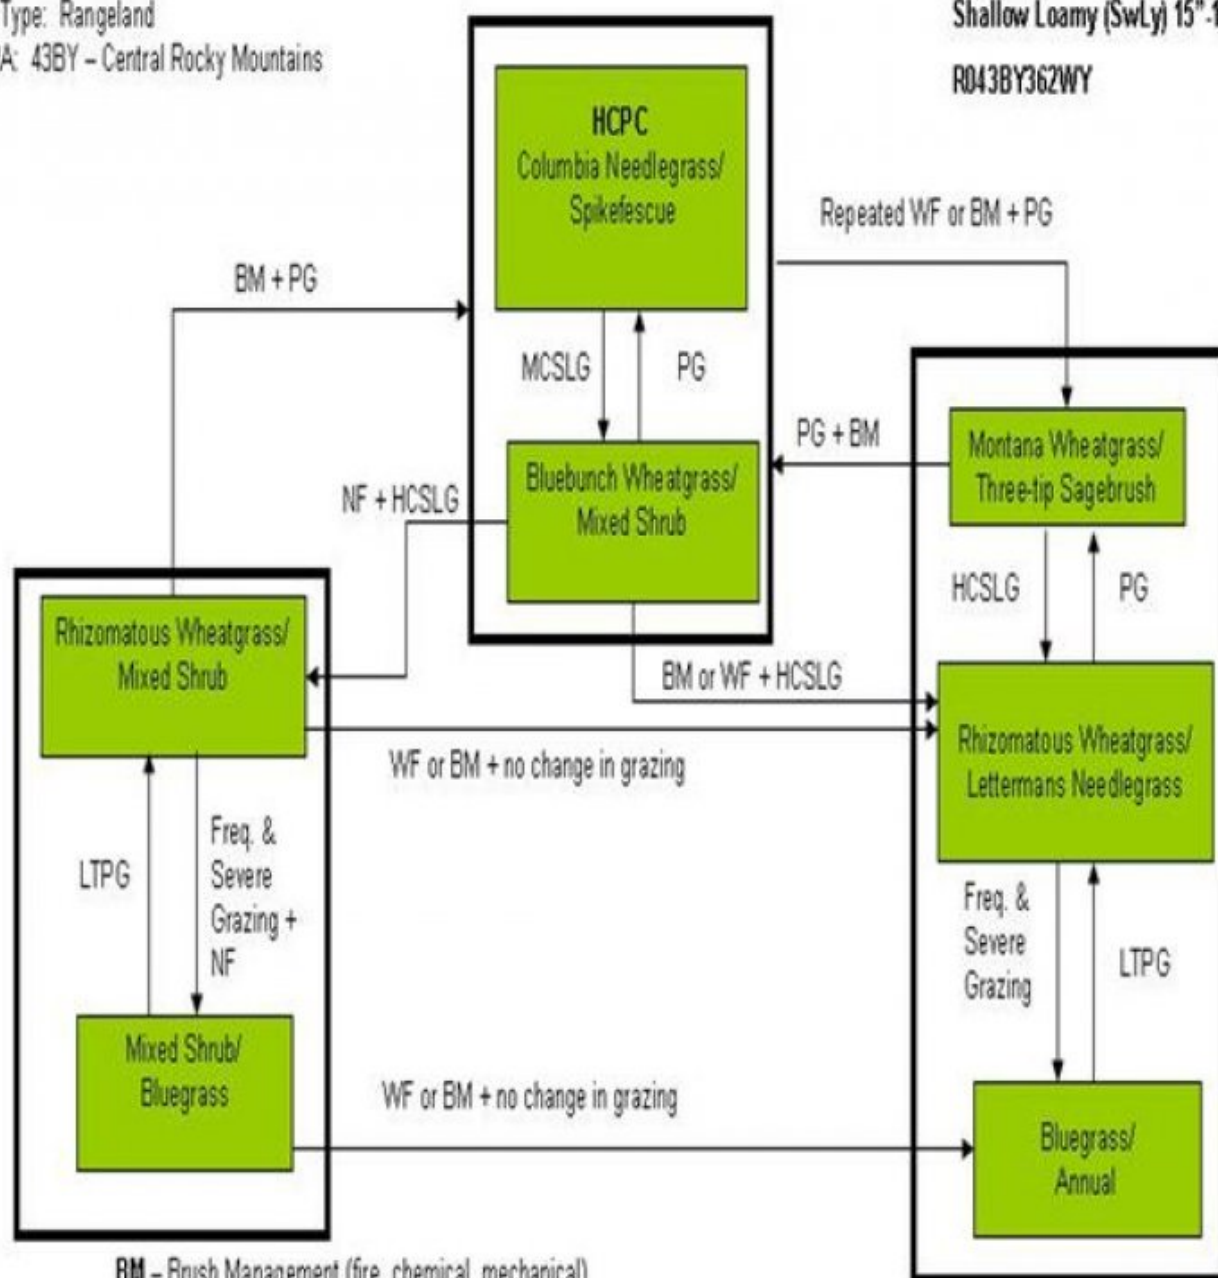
Type: Rangeland
A: 43BY – Central Rocky Mountains

Shallow Loamy (SwLy) 15"-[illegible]

R043BY362WY

HCPC
Columbia Needlegrass/ Spikefescue

Repeated WF or BM + PG

BM + PG

MCSLG

PG

PG + BM

Montana Wheatgrass/ Three-tip Sagebrush

NF + HCSLG

Bluebunch Wheatgrass/ Mixed Shrub

HCSLG

PG

Rhizomatous Wheatgrass/ Mixed Shrub

BM or WF + HCSLG

Rhizomatous Wheatgrass/ Lettermans Needlegrass

WF or BM + no change in grazing

LTPG

Freq. & Severe Grazing + NF

Freq. & Severe Grazing

LTPG

Mixed Shrub/ Bluegrass

WF or BM + no change in grazing

Bluegrass/ Annual

BM – Brush Management (fire, chemical, mechanical)